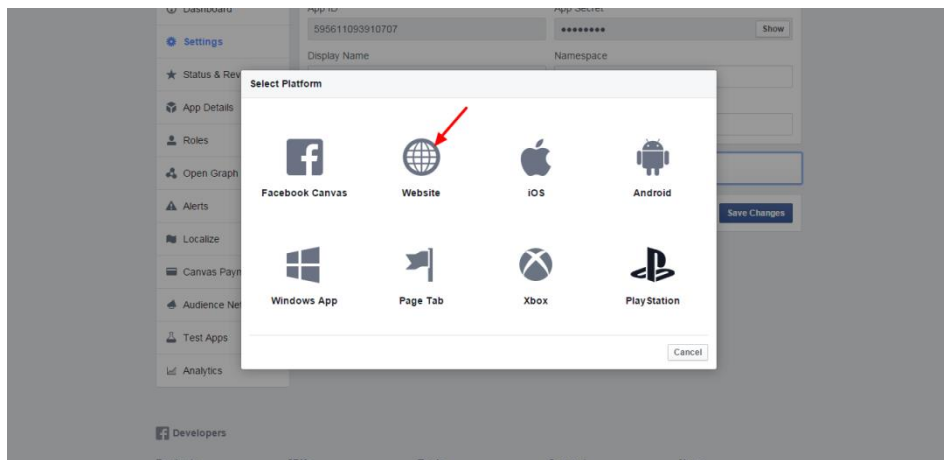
Dashboard
Settings
Status & Rev
App Details
Roles
Open Graph
Alerts
Localize
Canvas Paym
Audience Ne
Test Apps
Analytics

App ID
595611093910707
App Secret
••••••••
Show
Display Name
Namespace

Save Changes

Select Platform

Facebook Canvas
Website
iOS
Android
Windows App
Page Tab
Xbox
PlayStation

Cancel

Developers